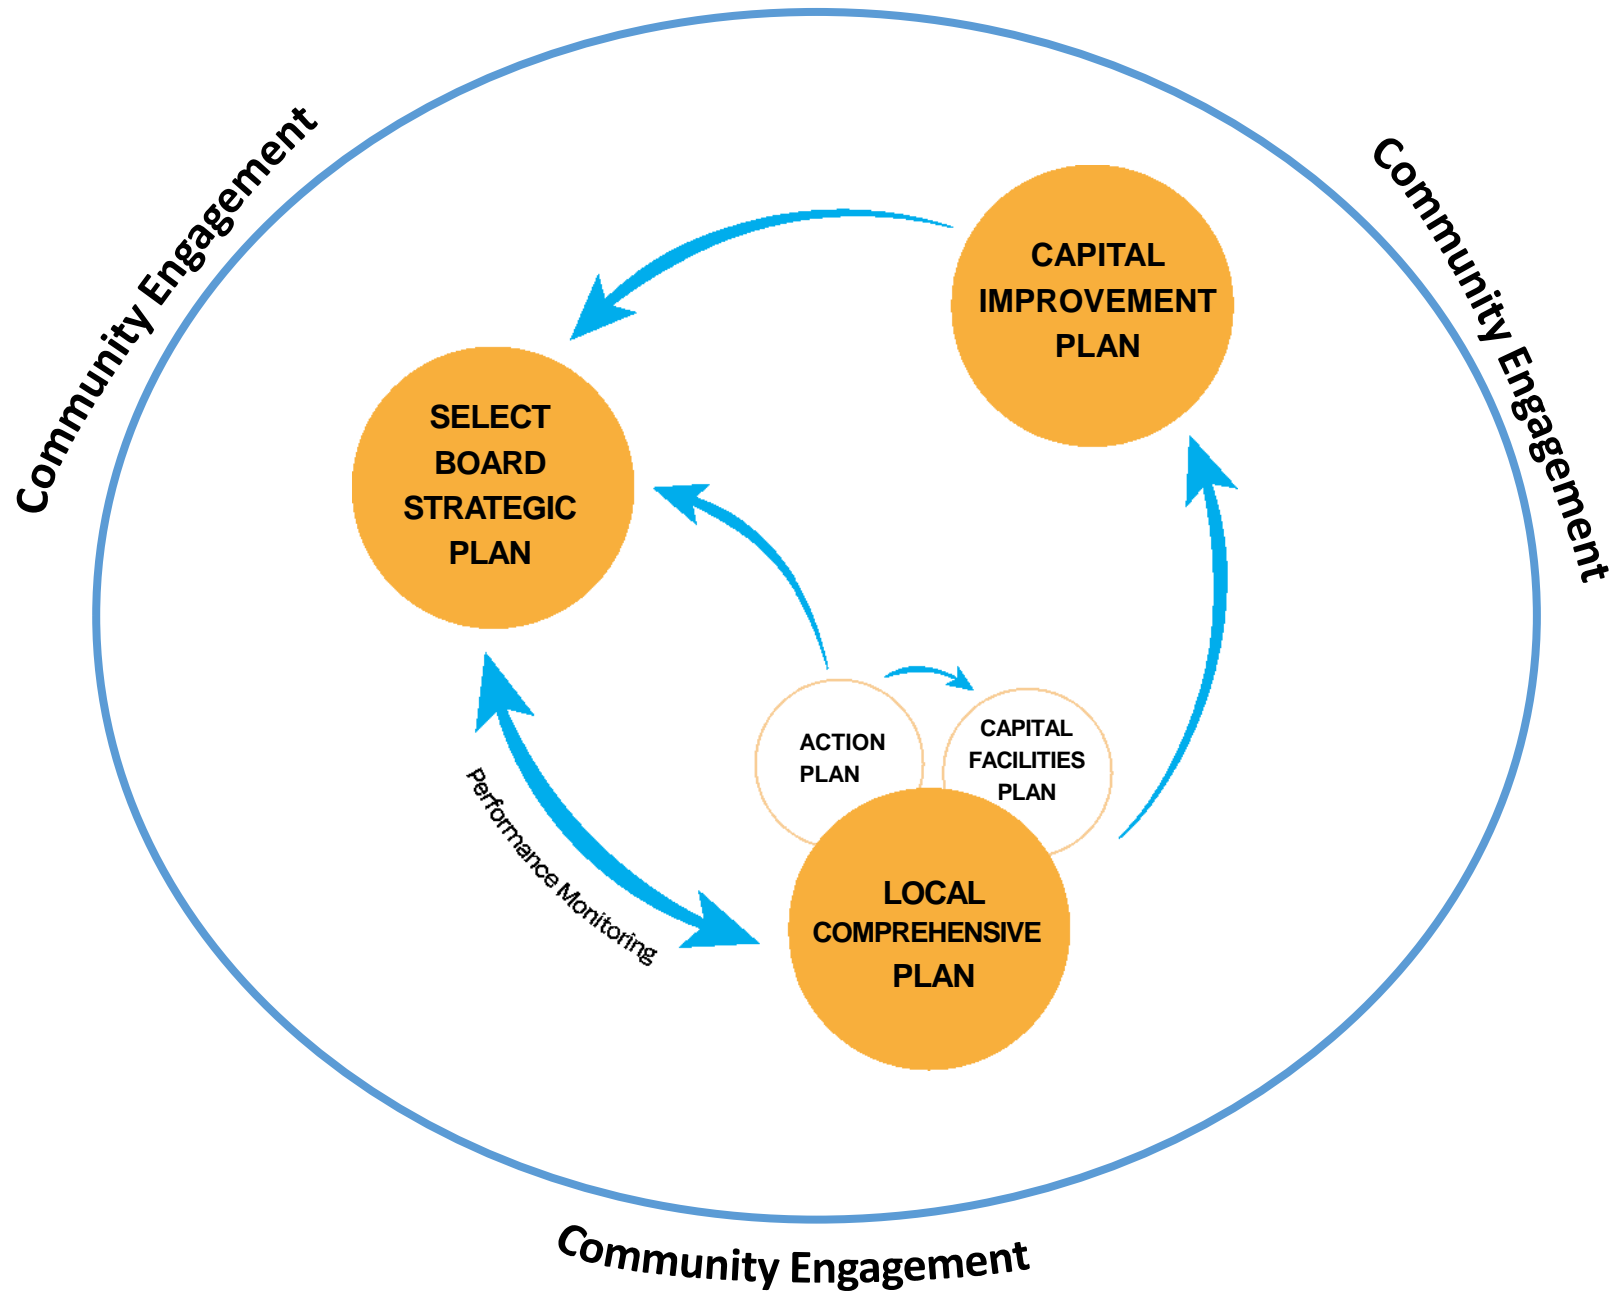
Community Engagement

Community Engagement

CAPITAL IMPROVEMENT PLAN

SELECT BOARD STRATEGIC PLAN

ACTION PLAN

CAPITAL FACILITIES PLAN

Performance Monitoring

LOCAL COMPREHENSIVE PLAN

Community Engagement